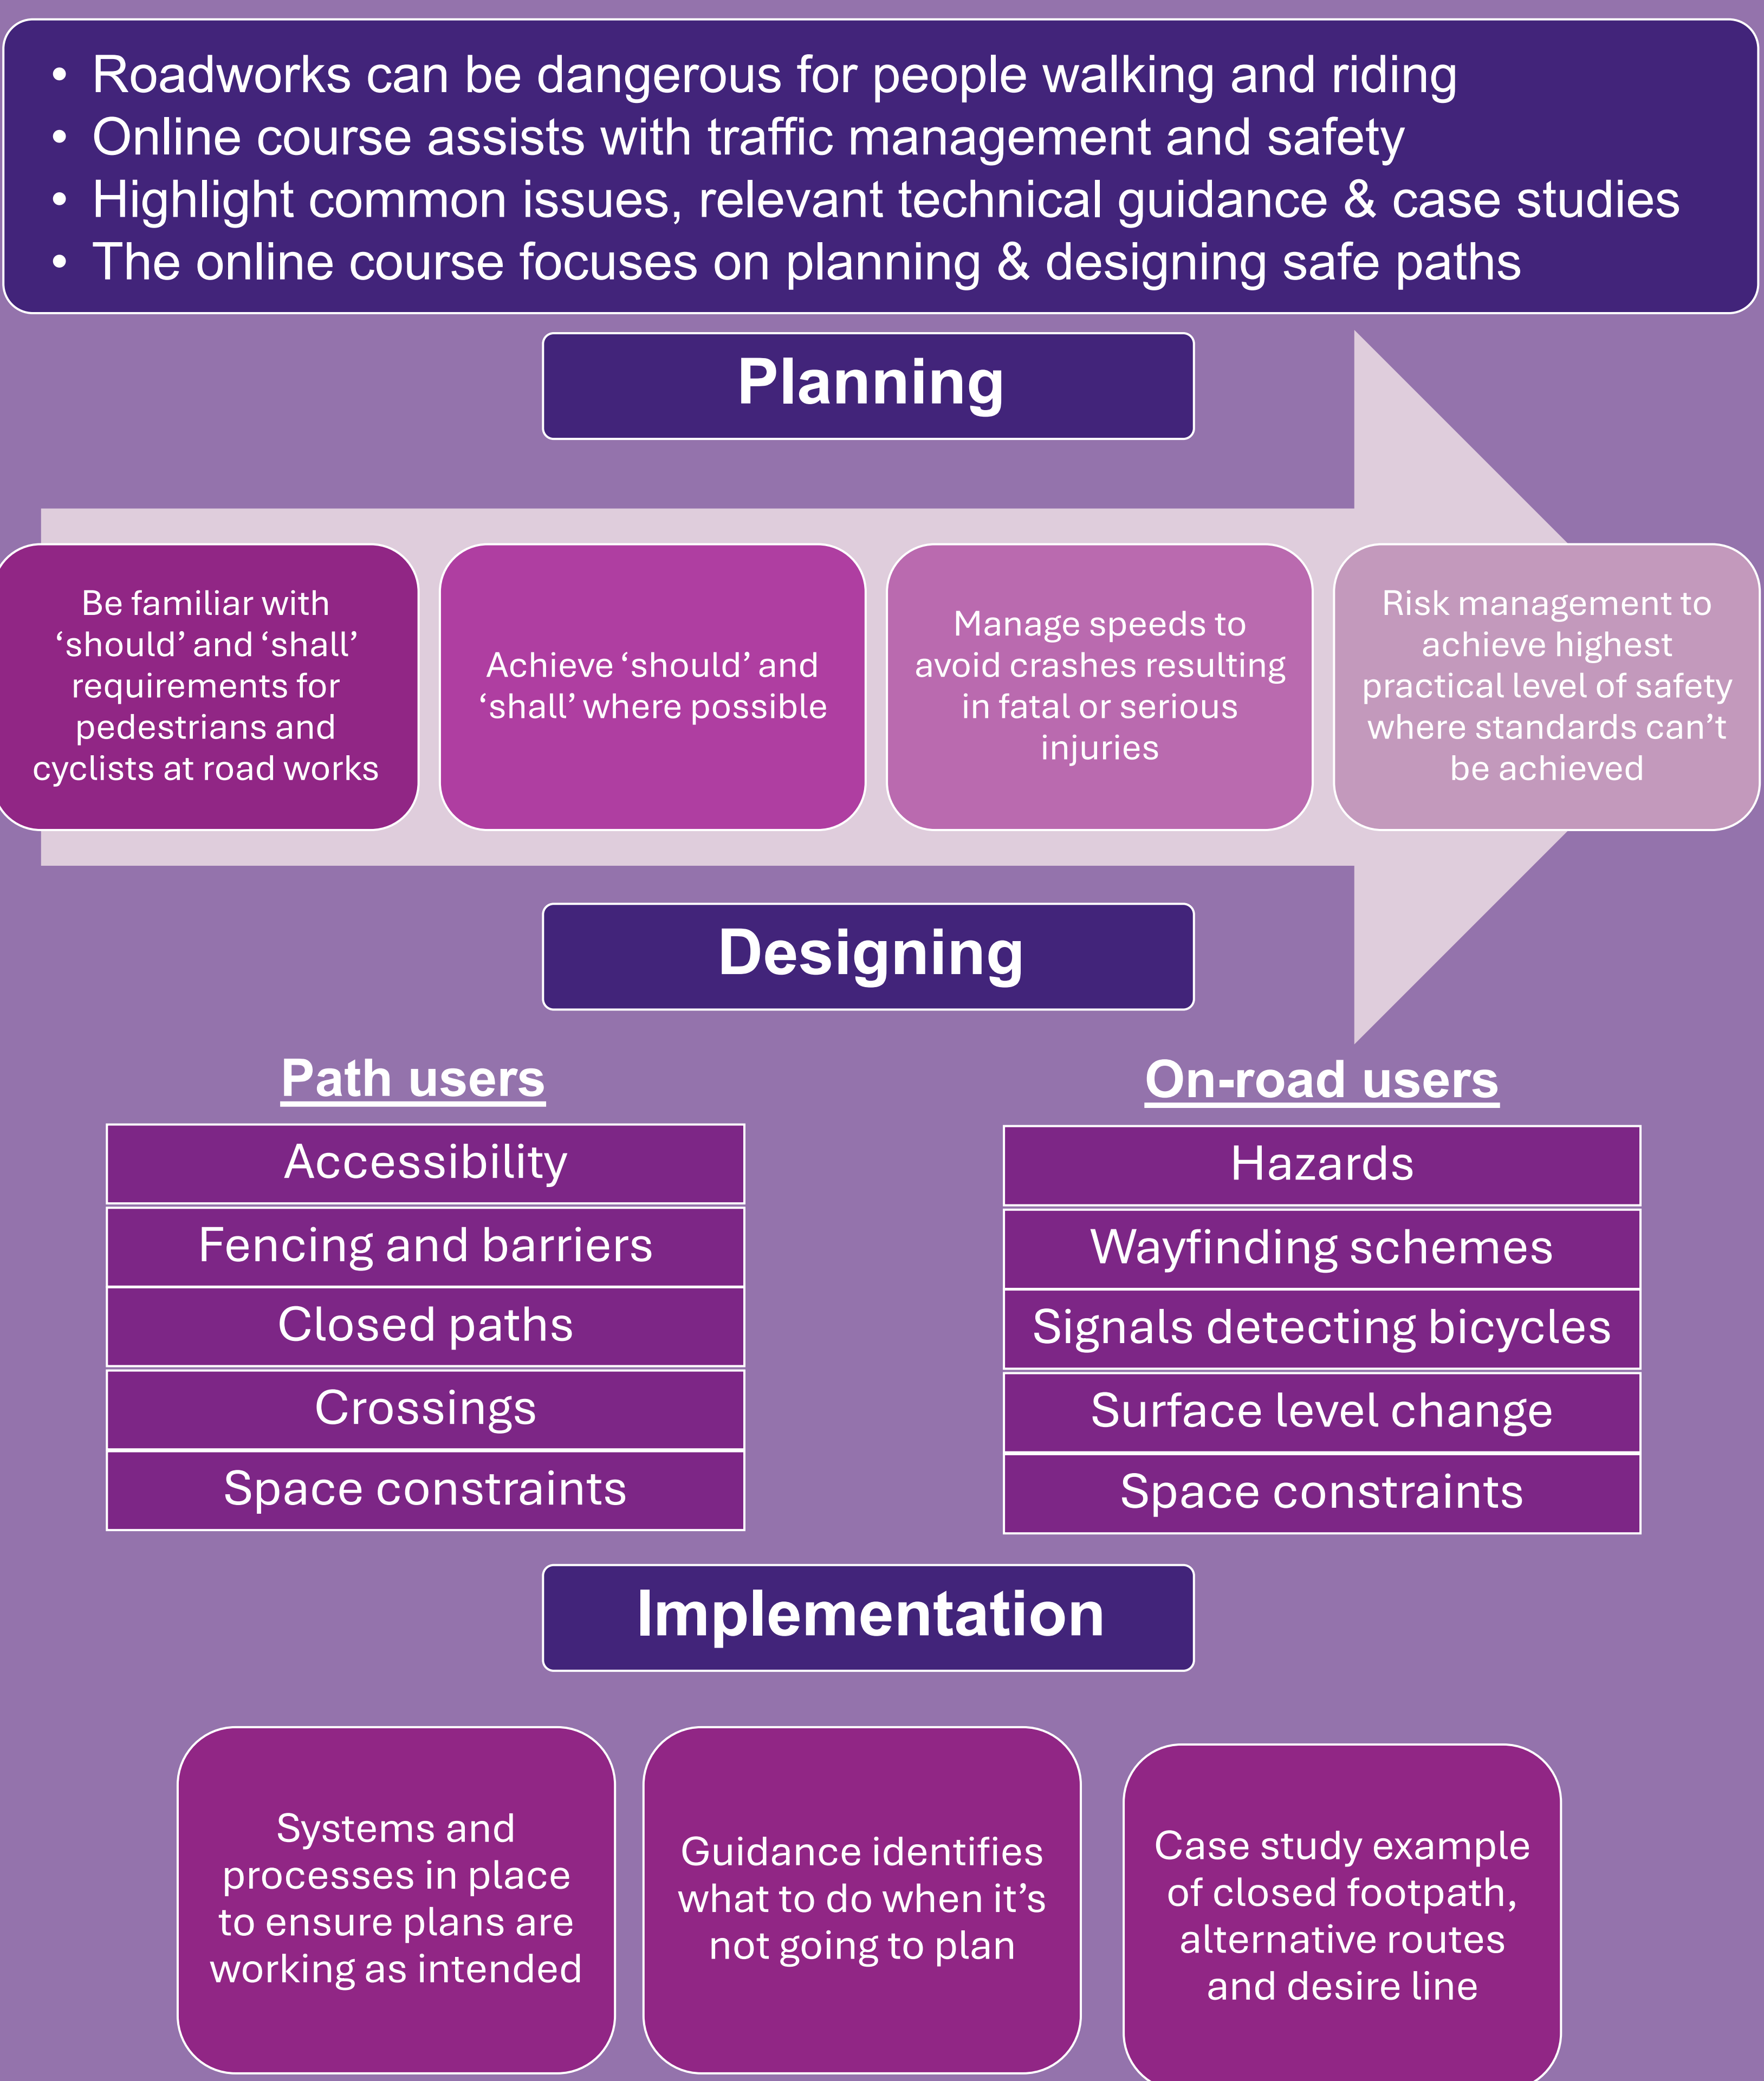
• Roadworks can be dangerous for people walking and riding
• Online course assists with traffic management and safety
• Highlight common issues, relevant technical guidance & case studies
• The online course focuses on planning & designing safe paths

Planning

Be familiar with ‘should’ and ‘shall’ requirements for pedestrians and cyclists at road works

Achieve ‘should’ and ‘shall’ where possible

Manage speeds to avoid crashes resulting in fatal or serious injuries

Risk management to achieve highest practical level of safety where standards can’t be achieved

Designing

Path users

| Accessibility |
|---|
| Fencing and barriers |
| Closed paths |
| Crossings |
| Space constraints |

On-road users

| Hazards |
|---|
| Wayfinding schemes |
| Signals detecting bicycles |
| Surface level change |
| Space constraints |

Implementation

Systems and processes in place to ensure plans are working as intended

Guidance identifies what to do when it’s not going to plan

Case study example of closed footpath, alternative routes and desire line